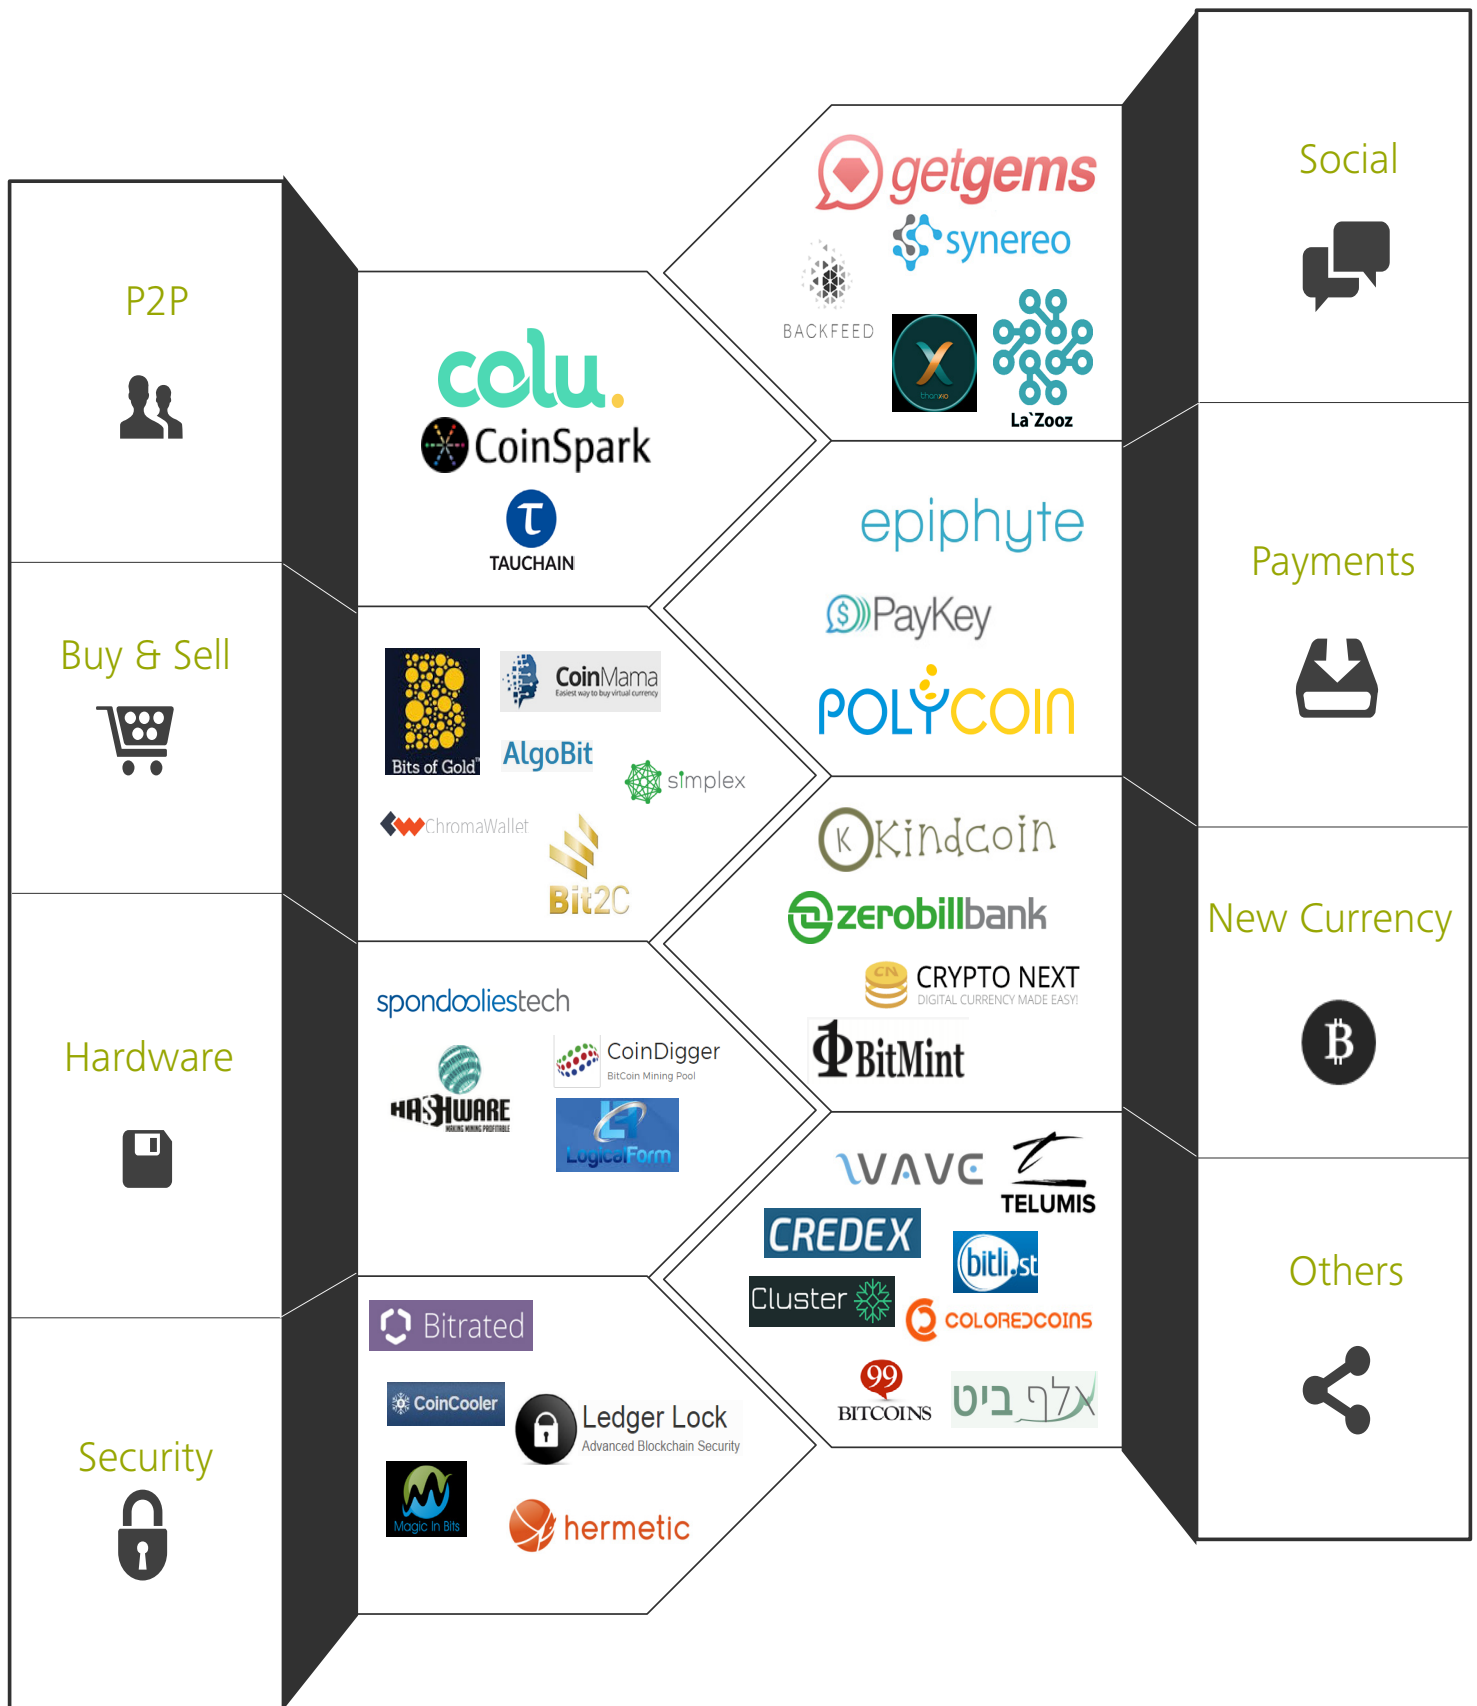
P2P

Buy & Sell

Hardware

Security

colu.
CoinSpark
TAUCHAIN

Bits of Gold
CoinMama
Easiest way to buy virtual currency
AlgoBit
simplex
ChromaWallet
Bit2C

spondooliestech
HASHWARE
CoinDigger
BitCoin Mining Pool
LogicalForm

Bitrated
CoinCooler
Ledger Lock
Advanced Blockchain Security
Magic In Bits
hermetic

getgems
synereo
BACKFEED
thanx
La`Zooz

epiphyte
PayKey
POLYCOIN

Kindcoin
zerobillbank
CN
CRYPTO NEXT
DIGITAL CURRENCY MADE EASY!
BitMint

WAVE
TELUMIS
CREDEX
bitli.st
Cluster
COLOREDCOINS
99
BITCOINS
אלף ביט

Social

Payments

New Currency

Others